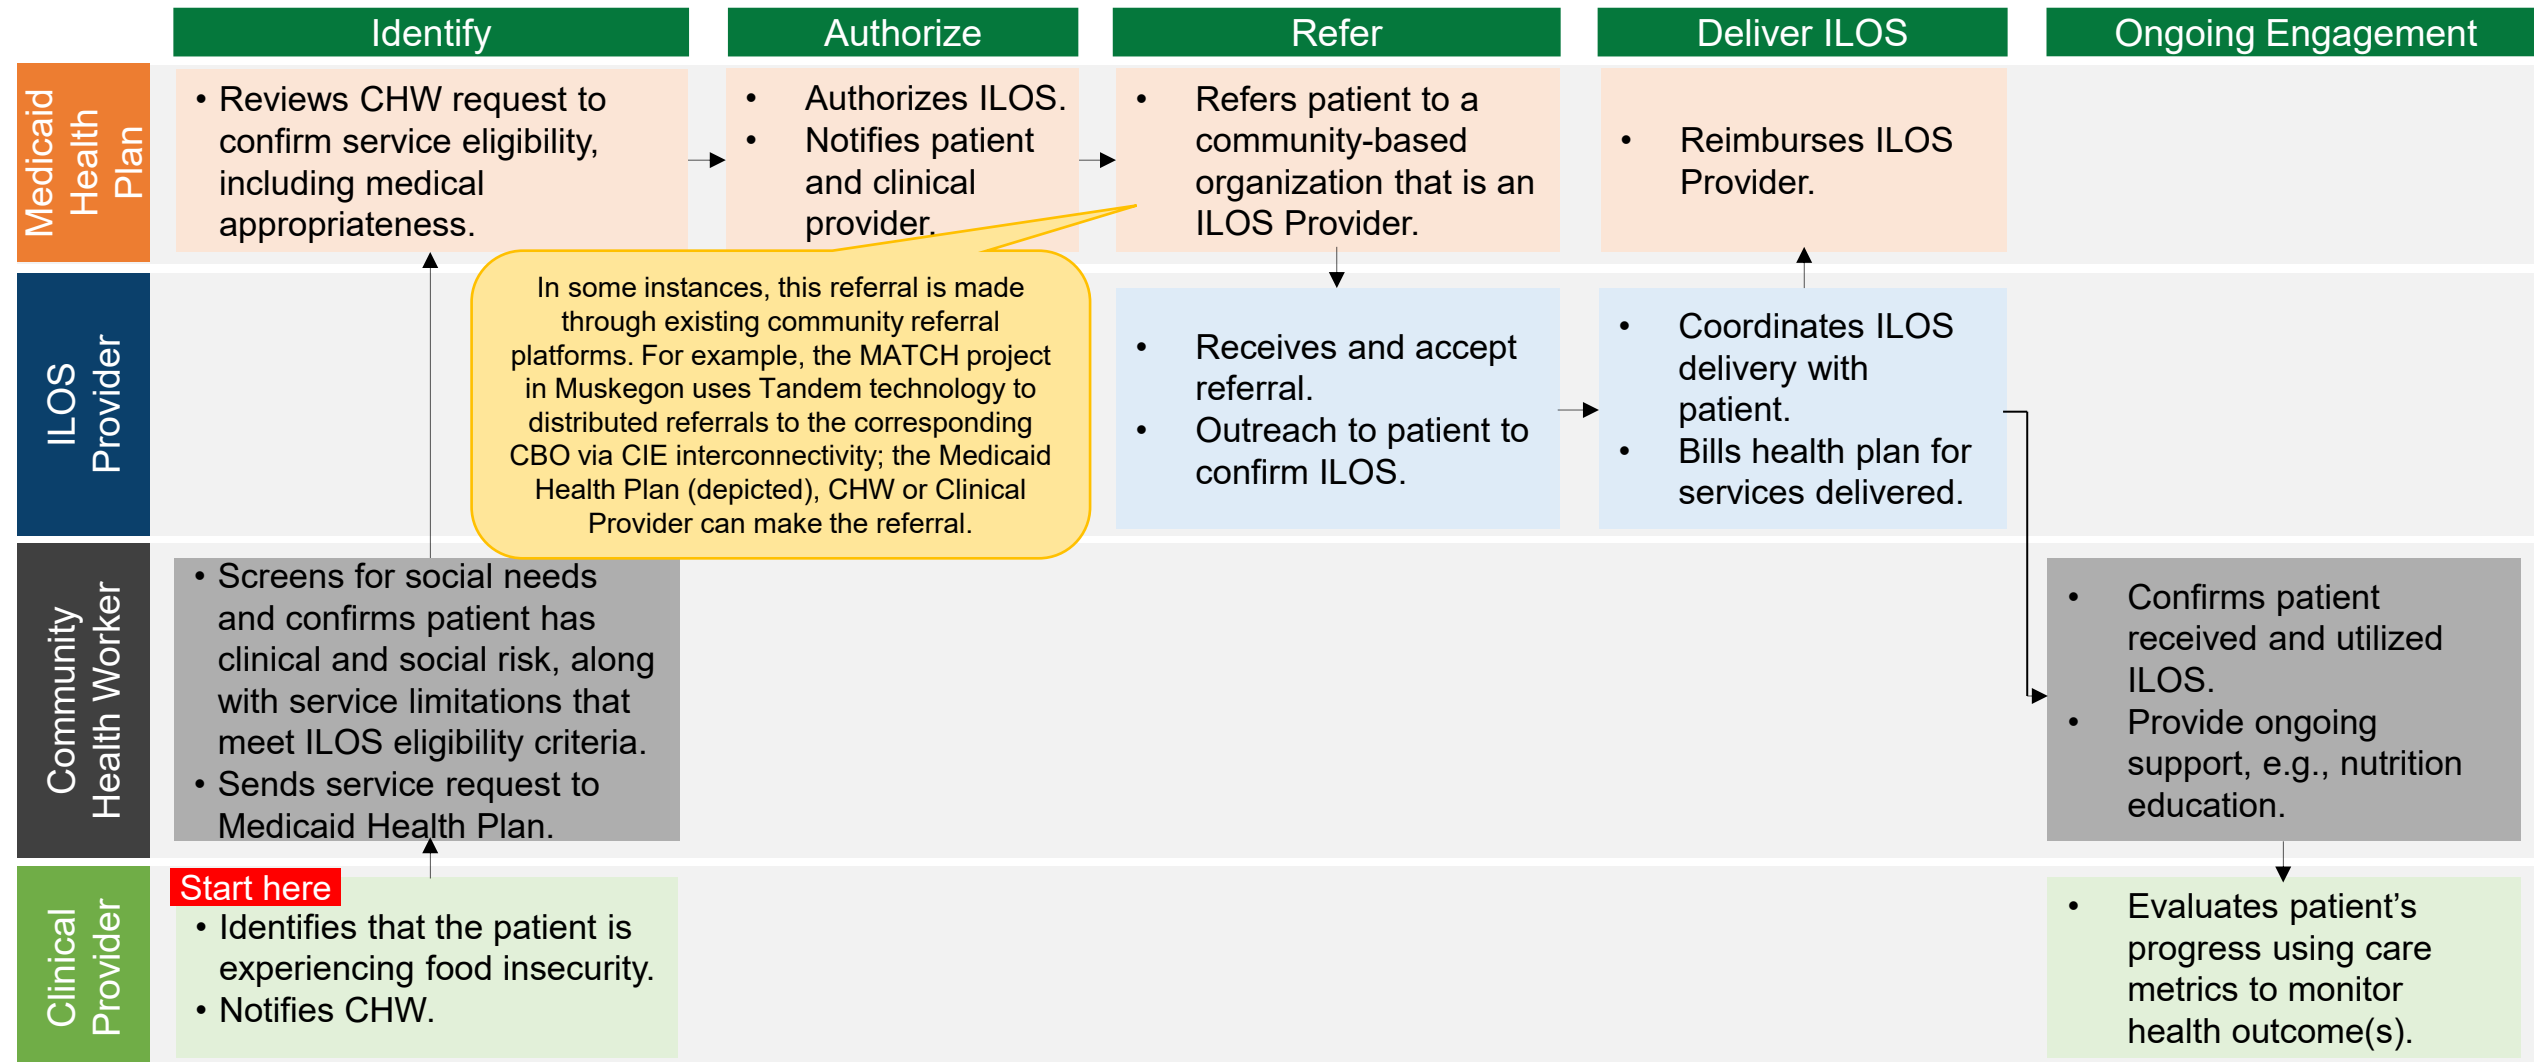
Identify | Authorize | Refer | Deliver ILOS | Ongoing Engagement

Medicaid Health Plan

• Reviews CHW request to confirm service eligibility, including medical appropriateness.

• Authorizes ILOS.
• Notifies patient and clinical provider.

• Refers patient to a community-based organization that is an ILOS Provider.

• Reimburses ILOS Provider.

In some instances, this referral is made through existing community referral platforms. For example, the MATCH project in Muskegon uses Tandem technology to distributed referrals to the corresponding CBO via CIE interconnectivity; the Medicaid Health Plan (depicted), CHW or Clinical Provider can make the referral.

ILOS Provider

• Receives and accept referral.
• Outreach to patient to confirm ILOS.

• Coordinates ILOS delivery with patient.
• Bills health plan for services delivered.

Community Health Worker

• Screens for social needs and confirms patient has clinical and social risk, along with service limitations that meet ILOS eligibility criteria.
• Sends service request to Medicaid Health Plan.

• Confirms patient received and utilized ILOS.
• Provide ongoing support, e.g., nutrition education.

Clinical Provider

Start here
• Identifies that the patient is experiencing food insecurity.
• Notifies CHW.

• Evaluates patient’s progress using care metrics to monitor health outcome(s).